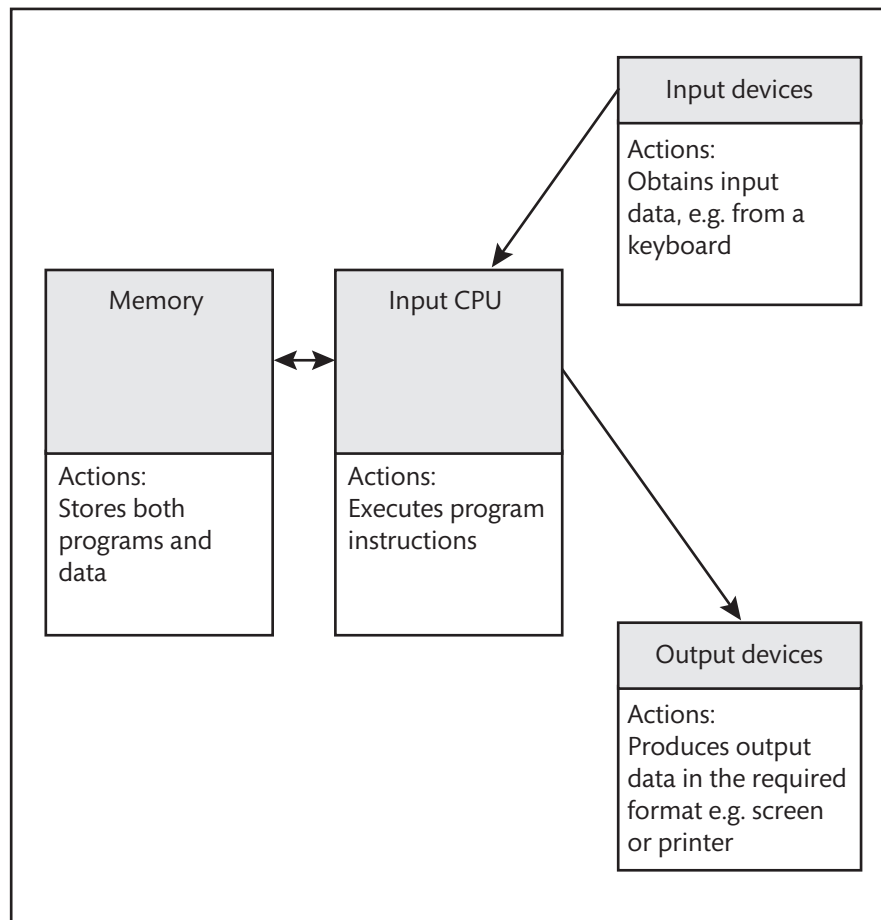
Input devices

Actions:
Obtains input data, e.g. from a keyboard

Memory

Actions:
Stores both programs and data

Input CPU

Actions:
Executes program instructions

Output devices

Actions:
Produces output data in the required format e.g. screen or printer